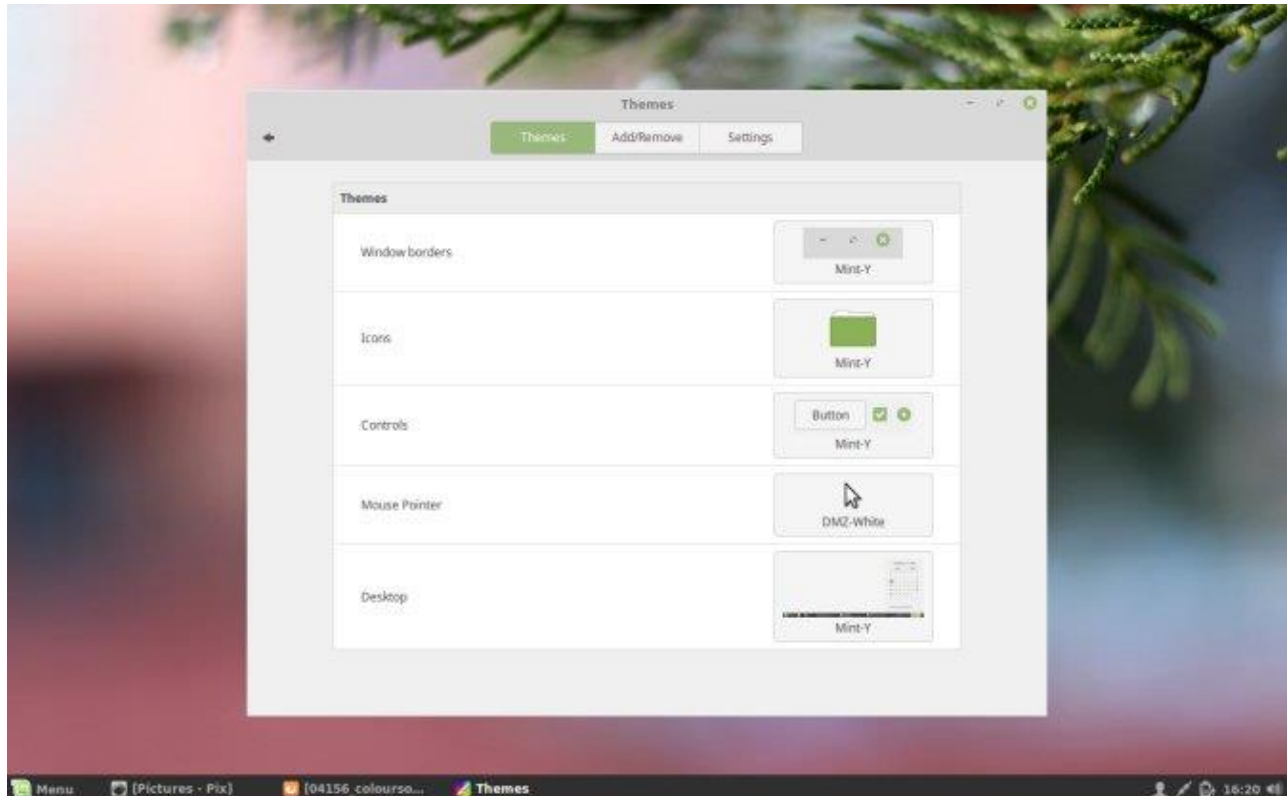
Themes

Themes | Add/Remove | Settings

Themes

Window borders
Mint-Y

Icons
Mint-Y

Controls
Button
Mint-Y

Mouse Pointer
DMZ-White

Desktop
Mint-Y

Menu [Pictures - Pix] [04156 colourso... Themes 16:20